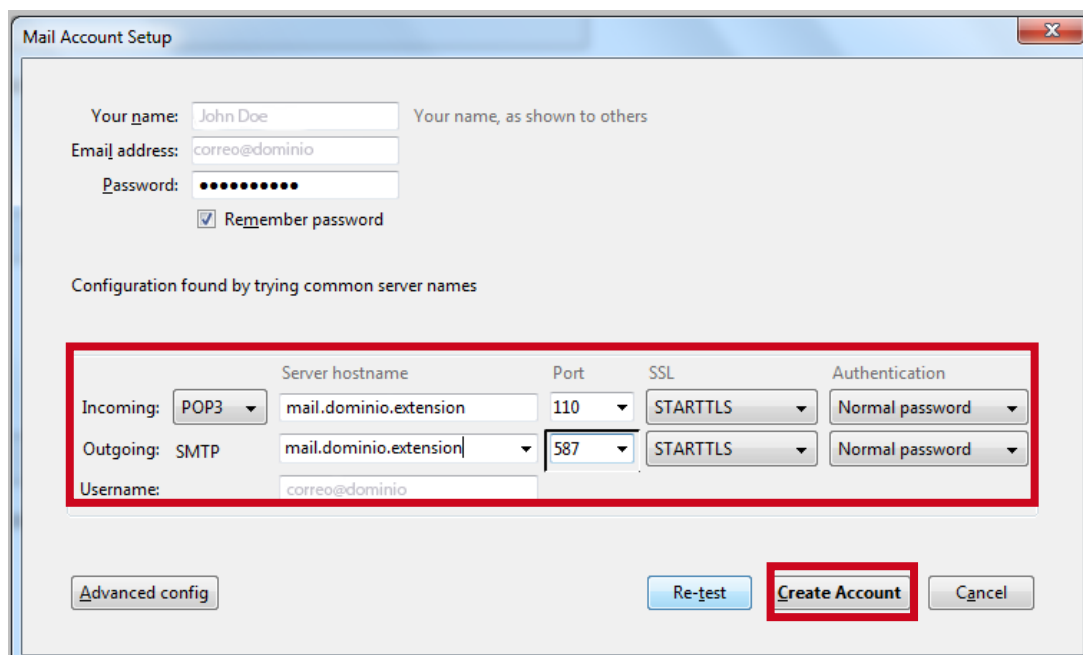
Mail Account Setup

Your name: John Doe Your name, as shown to others
Email address: correo@dominio
Password: ●●●●●●●●●●●
Remember password

Configuration found by trying common server names

| | | Server hostname | Port | SSL | Authentication |
|---|---|---|---|---|---|
| Incoming: | POP3 | mail.dominio.extension | 110 | STARTTLS | Normal password |
| Outgoing: | SMTP | mail.dominio.extension | 587 | STARTTLS | Normal password |
| Username: | | correo@dominio | | | |

Advanced config Re-test Create Account Cancel